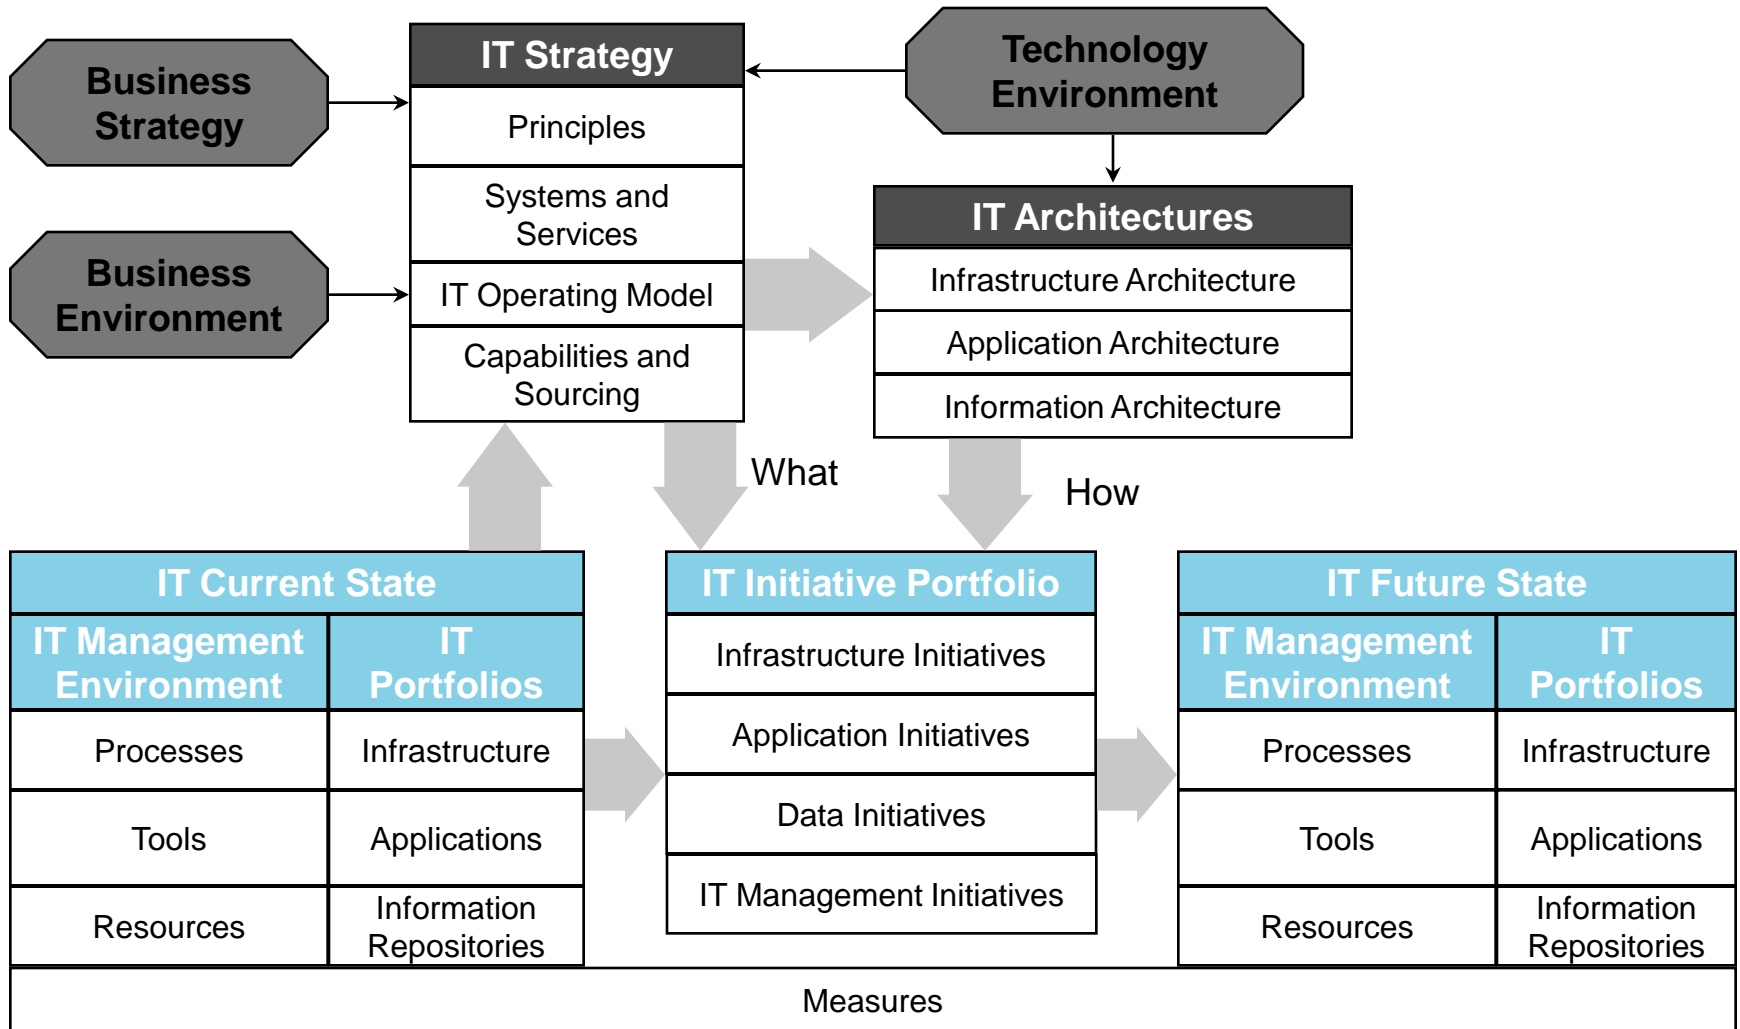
Business Strategy

Business Environment

IT Strategy

Principles

Systems and Services

IT Operating Model

Capabilities and Sourcing

Technology Environment

IT Architectures

Infrastructure Architecture

Application Architecture

Information Architecture

What

How

IT Current State

| IT Management Environment | IT Portfolios |
|---|---|
| Processes | Infrastructure |
| Tools | Applications |
| Resources | Information Repositories |

IT Initiative Portfolio

Infrastructure Initiatives

Application Initiatives

Data Initiatives

IT Management Initiatives

IT Future State

| IT Management Environment | IT Portfolios |
|---|---|
| Processes | Infrastructure |
| Tools | Applications |
| Resources | Information Repositories |

Measures